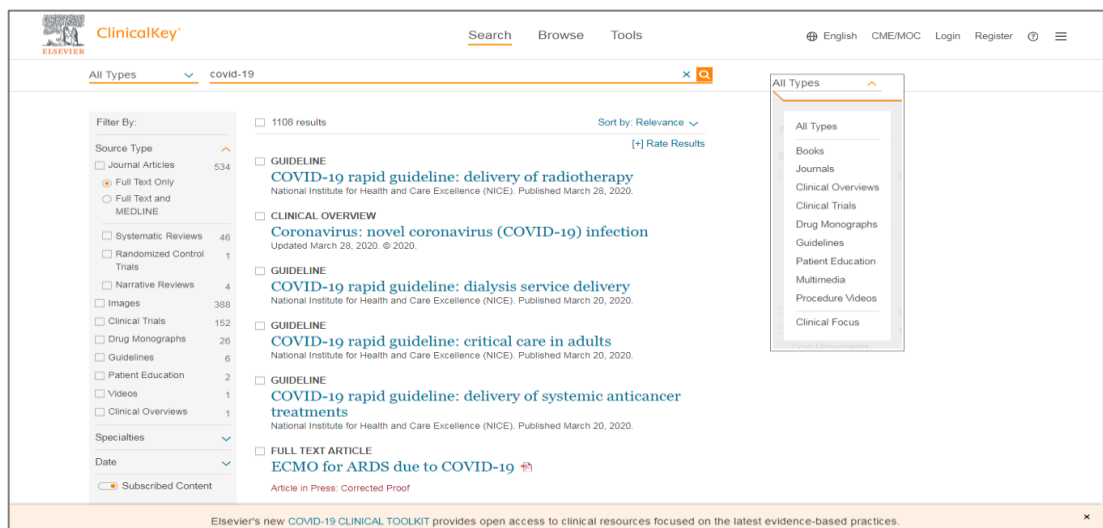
ELSEVIER ClinicalKey®

Search Browse Tools

English CME/MOC Login Register ⓘ

All Types covid-19

All Types

All Types
Books
Journals
Clinical Overviews
Clinical Trials
Drug Monographs
Guidelines
Patient Education
Multimedia
Procedure Videos
Clinical Focus

Filter By:

Source Type
Journal Articles 534
Full Text Only
Full Text and MEDLINE
Systematic Reviews 46
Randomized Control Trials 1
Narrative Reviews 4
Images 388
Clinical Trials 152
Drug Monographs 26
Guidelines 6
Patient Education 2
Videos 1
Clinical Overviews 1
Specialties
Date
Subscribed Content

1108 results

Sort by: Relevance

[+] Rate Results

GUIDELINE
COVID-19 rapid guideline: delivery of radiotherapy
National Institute for Health and Care Excellence (NICE). Published March 28, 2020.

CLINICAL OVERVIEW
Coronavirus: novel coronavirus (COVID-19) infection
Updated March 28, 2020. © 2020.

GUIDELINE
COVID-19 rapid guideline: dialysis service delivery
National Institute for Health and Care Excellence (NICE). Published March 20, 2020.

GUIDELINE
COVID-19 rapid guideline: critical care in adults
National Institute for Health and Care Excellence (NICE). Published March 20, 2020.

GUIDELINE
COVID-19 rapid guideline: delivery of systemic anticancer treatments
National Institute for Health and Care Excellence (NICE). Published March 20, 2020.

FULL TEXT ARTICLE
ECMO for ARDS due to COVID-19
Article in Press: Corrected Proof

Elsevier's new COVID-19 CLINICAL TOOLKIT provides open access to clinical resources focused on the latest evidence-based practices.